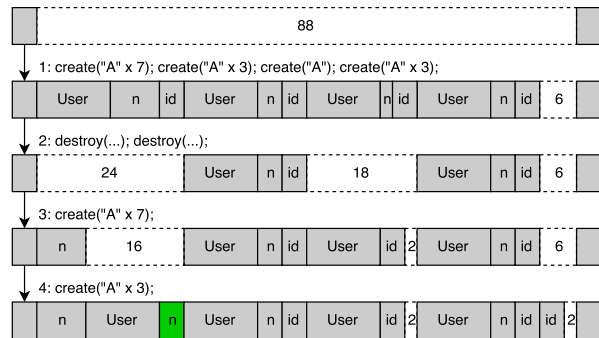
88

1: create("A" x 7); create("A" x 3); create("A"); create("A" x 3);

| User | n | id | User | n | id | User | n | id | User | n | id | 6 |

2: destroy(...); destroy(...);

| 24 | User | n | id | 18 | User | n | id | 6 |

3: create("A" x 7);

| n | 16 | User | n | id | User | id | 2 | User | n | id | 6 |

4: create("A" x 3);

| n | User | n | User | n | id | User | id | 2 | User | n | id | id | 2 |